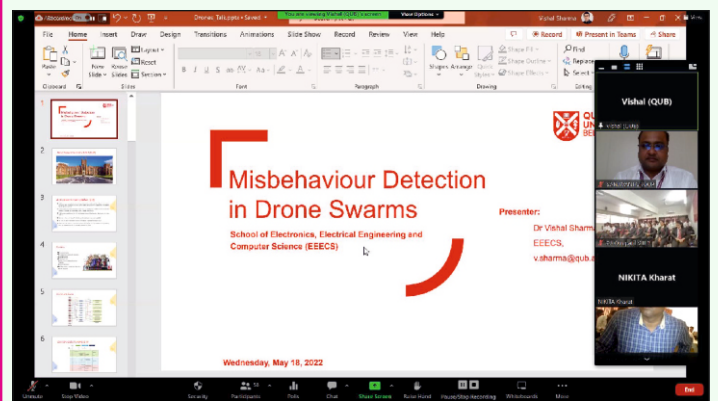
AutoSave Off Drones_Talk.pptx • Saved You are viewing Vishal (QUB)'s screen View Options Vishal Sharma

File Home Insert Draw Design Transitions Animations Slide Show Record Review View Help Record Present in Teams Share

Paste Clipboard New Slide Layout Reset Section Slides Font Paragraph Shapes Arrange Quick Styles Shape Fill Shape Outline Shape Effects Drawing Find Replace Select Editing

Vishal (QUB)

NIKITA Kharat

Misbehaviour Detection in Drone Swarms

School of Electronics, Electrical Engineering and Computer Science (EEECS)

Presenter:

Dr Vishal Sharma

EEECS,

v.sharma@qub.a

Wednesday, May 18, 2022

Unmute Stop Video Security Participants Polls Chat Share Screen Raise Hand Pause/Stop Recording Whiteboards More End